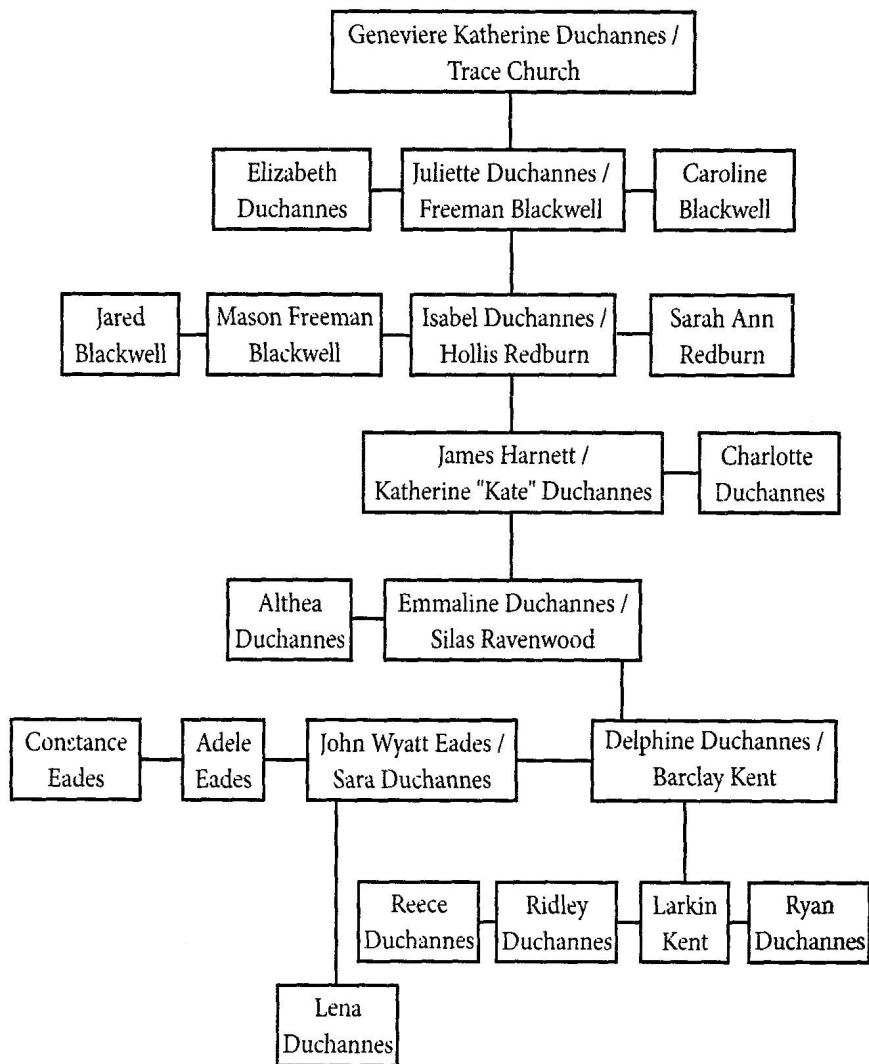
Geneviere Katherine Duchannes / Trace Church

Elizabeth Duchannes

Juliette Duchannes / Freeman Blackwell

Caroline Blackwell

Jared Blackwell

Mason Freeman Blackwell

Isabel Duchannes / Hollis Redburn

Sarah Ann Redburn

James Harnett / Katherine "Kate" Duchannes

Charlotte Duchannes

Althea Duchannes

Emmaline Duchannes / Silas Ravenwood

Constance Eades

Adele Eades

John Wyatt Eades / Sara Duchannes

Delphine Duchannes / Barclay Kent

Reece Duchannes

Ridley Duchannes

Larkin Kent

Ryan Duchannes

Lena Duchannes